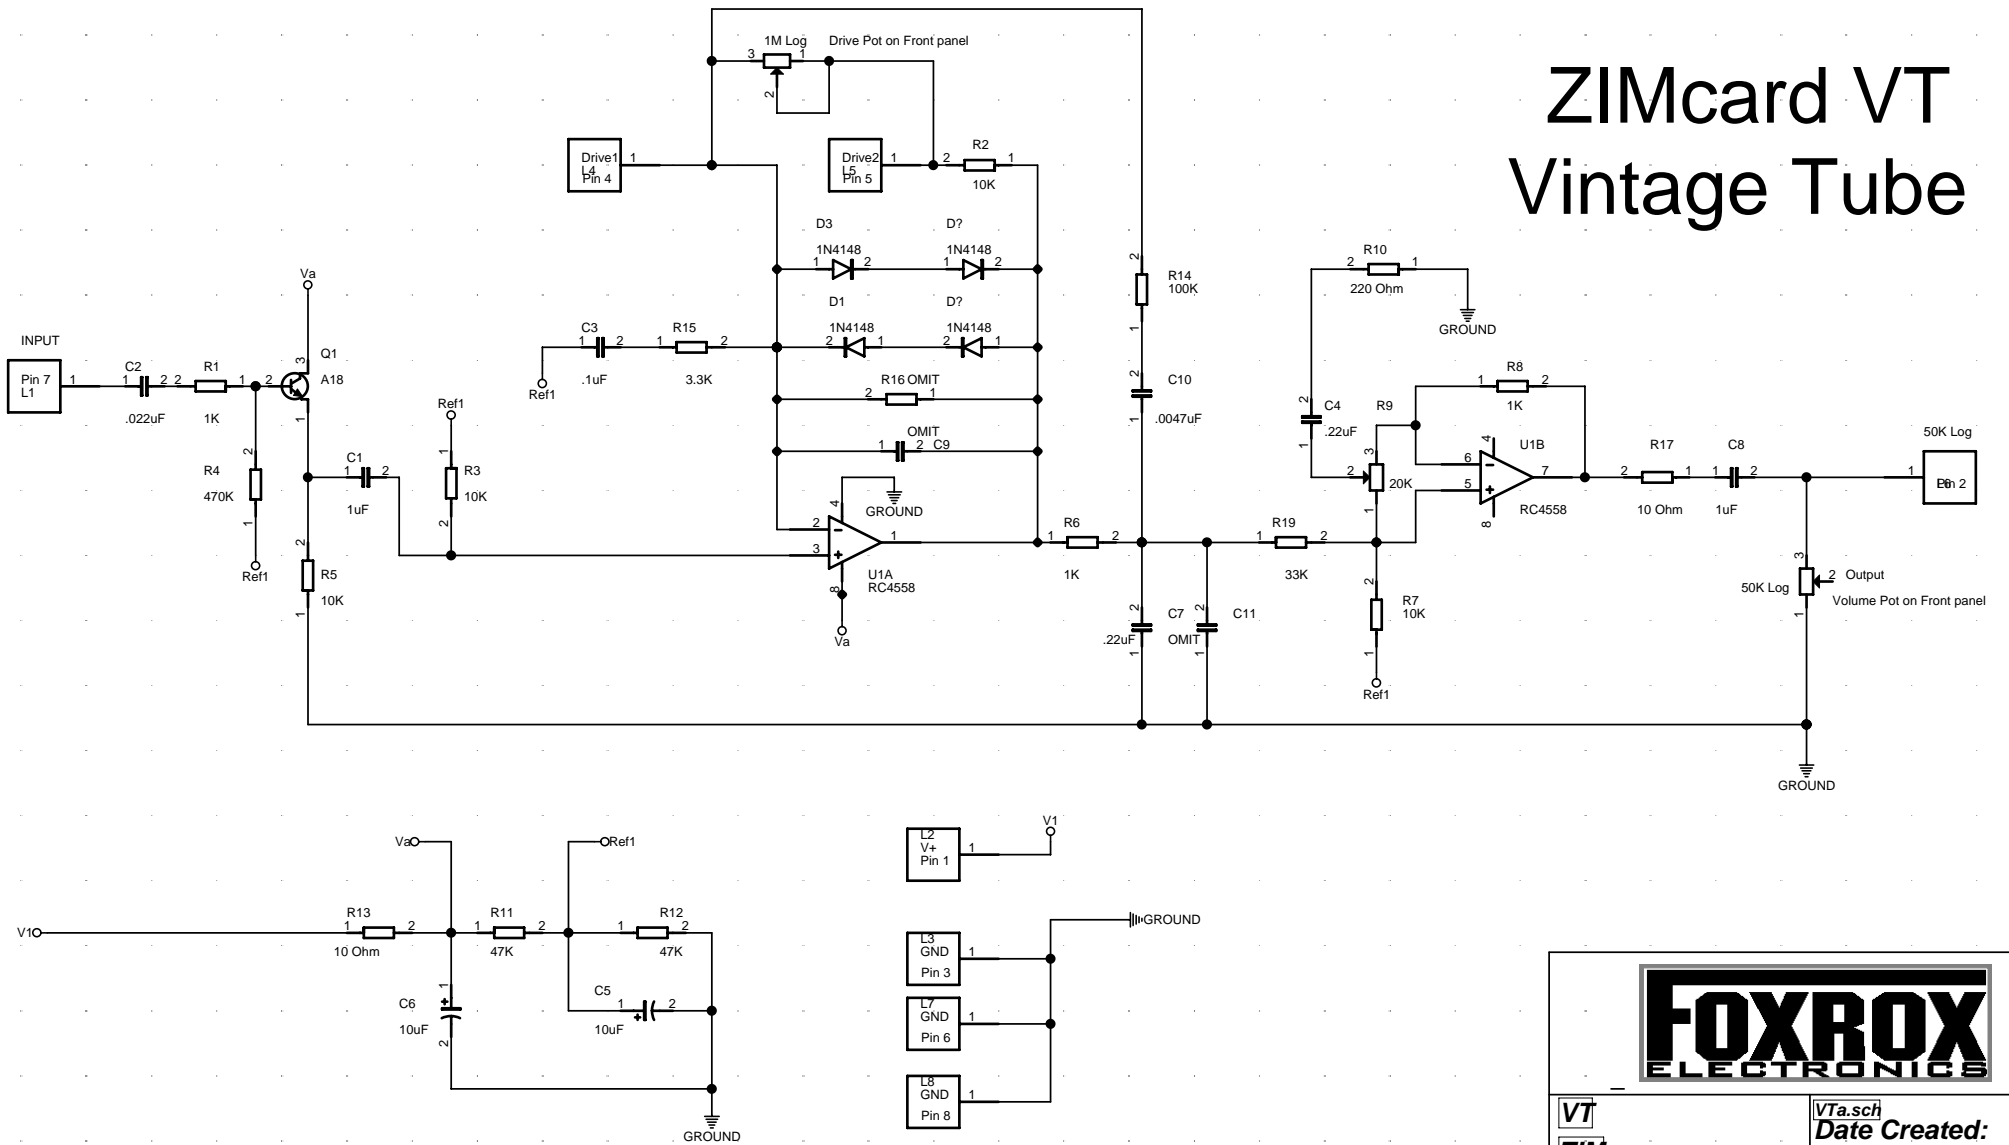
ZIMcard VT
Vintage Tube

1M Log
Drive Pot on Front panel
3 1 2

Drive1 L4 Pin 4 1
Drive2 L5 Pin 5 1
2 R2 1
10K

D3 D?
1N4148 1N4148
1 2 1 2
D1 D?
1N4148 1N4148
2 1 2 1

R14 100K
2 1

C3 R15
1 2 1 2
.1uF 3.3K
Ref1

R16 OMIT
2 1
OMIT
1 2 C9

C10
2 1
.0047uF

R10
2 1
220 Ohm
GROUND

R8
1 2
1K

C4
2 1
.22uF

R9
3 2 1
20K

U1B
4 6 7 5 8
RC4558

R17
2 1
10 Ohm

C8
1 2
1uF

50K Log
1 P6n 2

INPUT
Pin 7 L1 1

C2
1 2
.022uF

R1
2 1
1K

Va
Q1
3 2 1
A18

R4
470K
2 1
Ref1

C1
1 2
1uF

Ref1
R3
10K
1 2

R5
10K
2 1

U1A
RC4558
4 2 3 1 8
GROUND
Va

R6
1 2
1K

R19
1 2
33K

C7
.22uF
2 1
OMIT
C11
2 1

R7
10K
2 1
Ref1

50K Log
3 2 1
Output
Volume Pot on Front panel

GROUND

Va
Ref1
V1
R13
1 2
10 Ohm
R11
1 2
47K
R12
1 2
47K
C6
10uF
1 2
C5
1 2
10uF
GROUND

V1
L2 V+ Pin 1 1

GROUND
L3 GND Pin 3 1
L7 GND Pin 6 1
L8 GND Pin 8 1

FOXROX
ELECTRONICS
VT
VTa.sch
Date Created:
ZIM